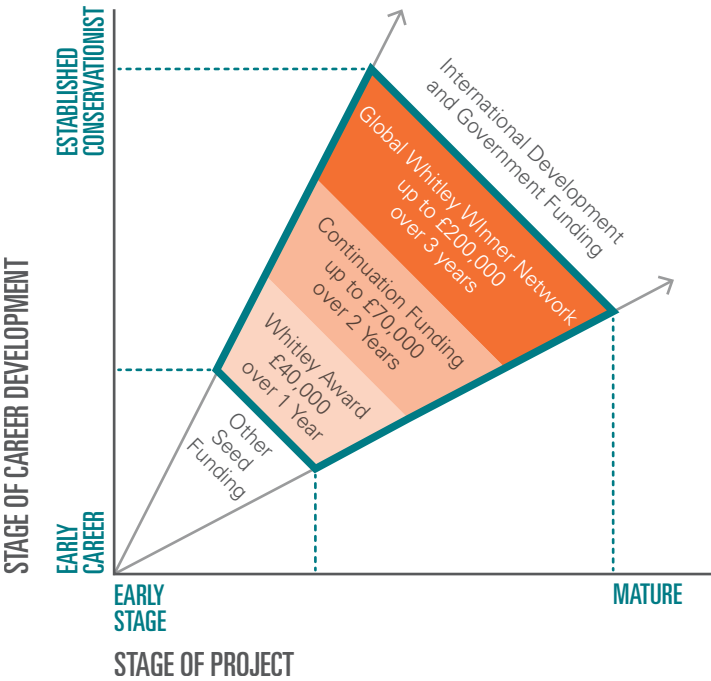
STAGE OF CAREER DEVELOPMENT

ESTABLISHED CONSERVATIONIST

EARLY CAREER

International Development and Government Funding

Global Whitley WInner Network up to £200,000 over 3 years

Continuation Funding up to £70,000 over 2 Years

Whitley Award £40,000 over 1 Year

Other Seed Funding

EARLY STAGE

MATURE

STAGE OF PROJECT